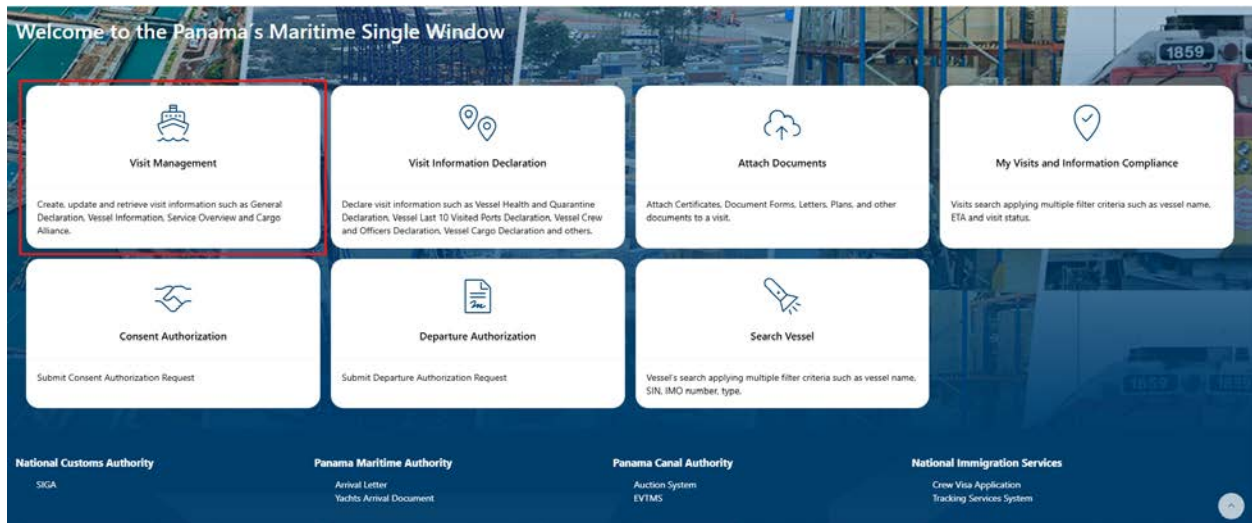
Welcome to the Panama's Maritime Single Window

1859

Visit Management

Create, update and retrieve visit information such as General Declaration, Vessel Information, Service Overview and Cargo Alliance.

Visit Information Declaration

Declare visit information such as Vessel Health and Quarantine Declaration, Vessel Last 10 Visited Ports Declaration, Vessel Crew and Officers Declaration, Vessel Cargo Declaration and others.

Attach Documents

Attach Certificates, Document Forms, Letters, Plans, and other documents to a visit.

My Visits and Information Compliance

Visits search applying multiple filter criteria such as vessel name, ETA and visit status.

Consent Authorization

Submit Consent Authorization Request

Departure Authorization

Submit Departure Authorization Request

Search Vessel

Vessel's search applying multiple filter criteria such as vessel name, SIN, IMO number, type.

National Customs Authority
SIGA

Panama Maritime Authority
Arrival Letter
Yachts Arrival Document

Panama Canal Authority
Auction System
EVTMS

National Immigration Services
Crew Visa Application
Tracking Services System